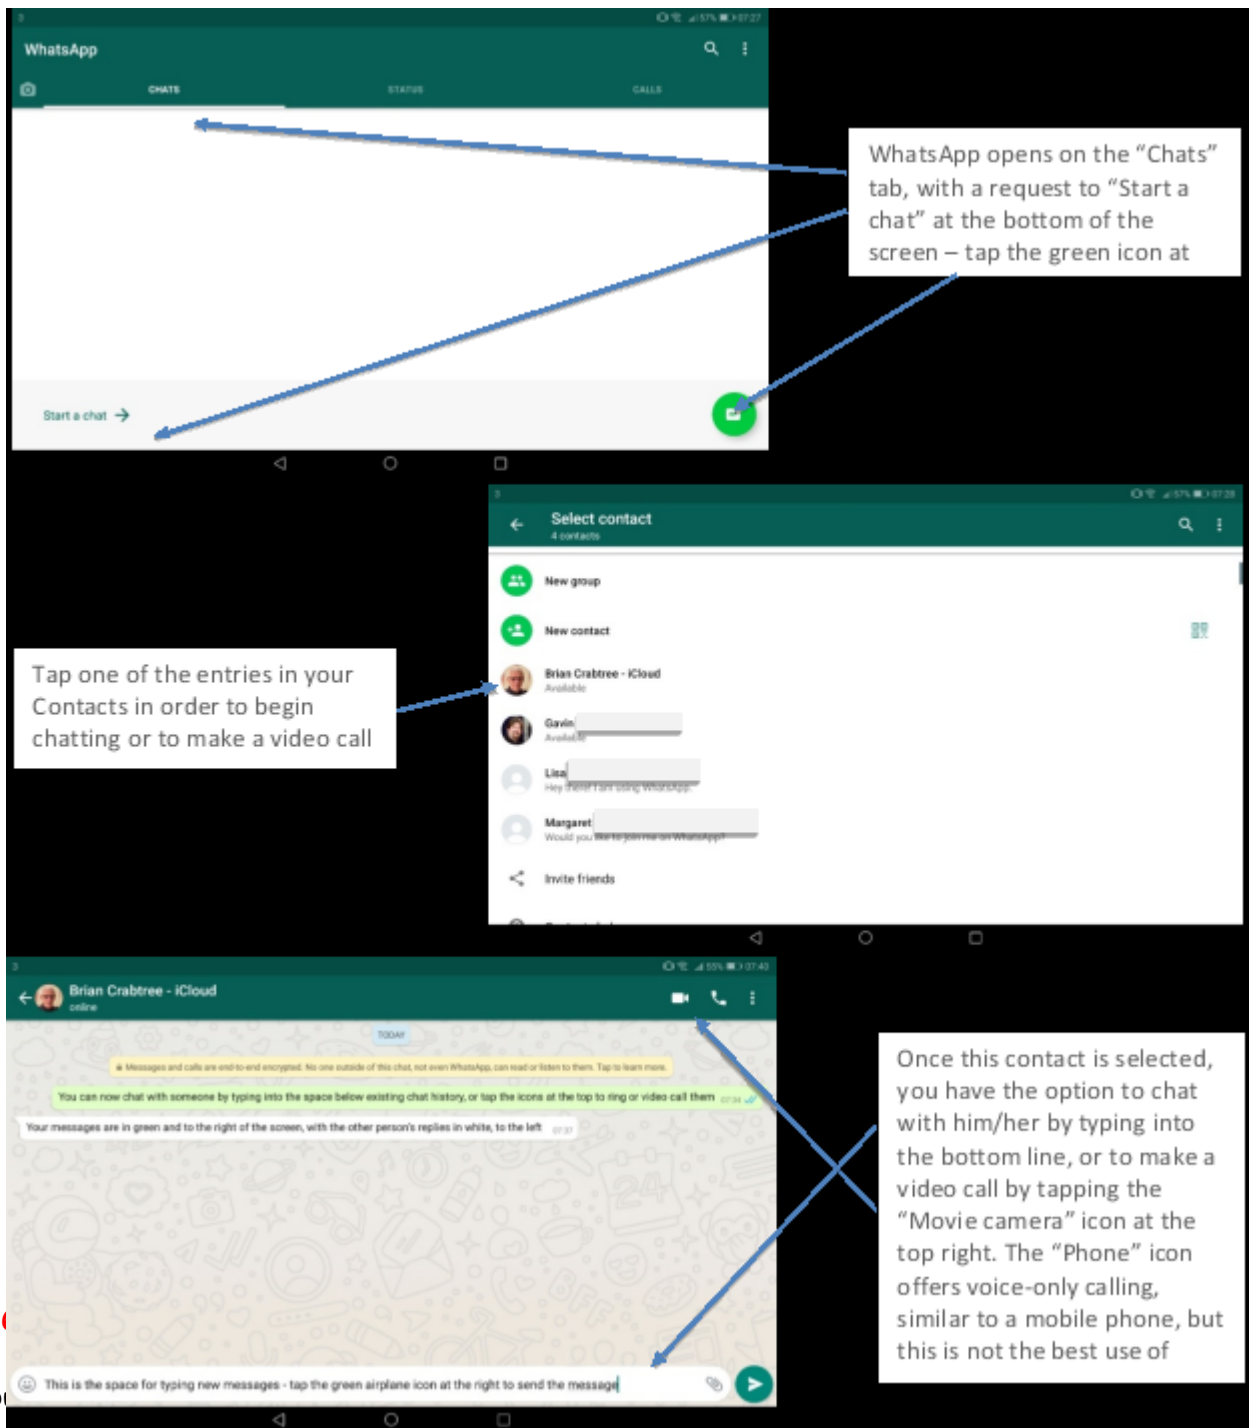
WhatsApp

CHATS

STATUS

CALLS

Start a chat

WhatsApp opens on the "Chats" tab, with a request to "Start a chat" at the bottom of the screen – tap the green icon at

Select contact
4 contacts

New group

New contact

Brian Crabtree - iCloud
Available

Gavin
Availab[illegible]

Lisa
Hey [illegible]

Margaret
Would you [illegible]

Invite friends

Tap one of the entries in your Contacts in order to begin chatting or to make a video call

Brian Crabtree - iCloud
online

TODAY

Messages and calls are end-to-end encrypted. No one outside of this chat, not even WhatsApp, can read or listen to them. Tap to learn more.

You can now chat with someone by typing into the space below existing chat history, or tap the icons at the top to ring or video call them

Your messages are in green and to the right of the screen, with the other person's replies in white, to the left

This is the space for typing new messages - tap the green airplane icon at the right to send the message

Once this contact is selected, you have the option to chat with him/her by typing into the bottom line, or to make a video call by tapping the "Movie camera" icon at the top right. The "Phone" icon offers voice-only calling, similar to a mobile phone, but this is not the best use of